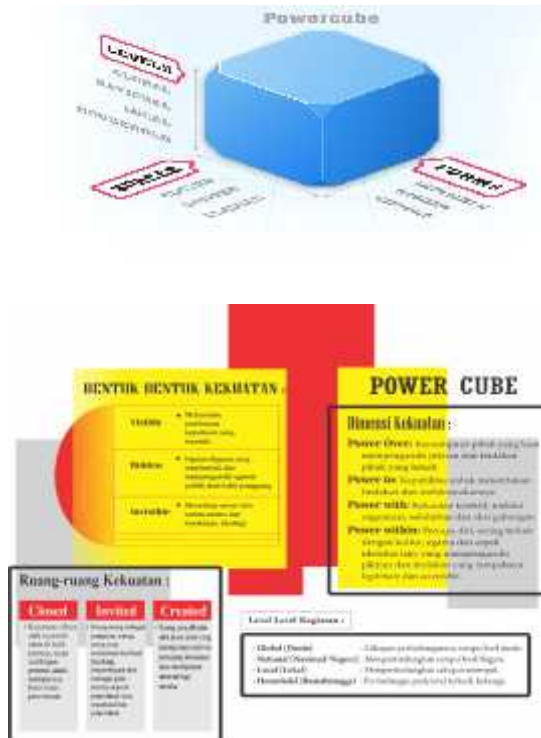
Powercube

LEVELS
GLOBAL
NATIONAL
LOCAL
HOUSEHOLD

SPACES
CLOSED
INVITED
CLAIMED

FORMS
INVISIBLE
HIDDEN
VISIBLE

BENTUK-BENTUK KEKUATAN :

| Visible | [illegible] |
|---|---|
| Hidden | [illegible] |
| Invisible | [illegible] |

POWER CUBE

Dimensi Kekuatan :

Power Over: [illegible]

Power to: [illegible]

Power with: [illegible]

Power within: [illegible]

Ruang-ruang Kekuatan :

Closed
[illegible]

Invited
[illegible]

Created
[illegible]

Level-Level Kegiatan :

- Global (Dunia) : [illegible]
- Nasional (Nasional/Negara) : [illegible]
- Local (Lokal) : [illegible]
- Household (Rumahtangga) : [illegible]